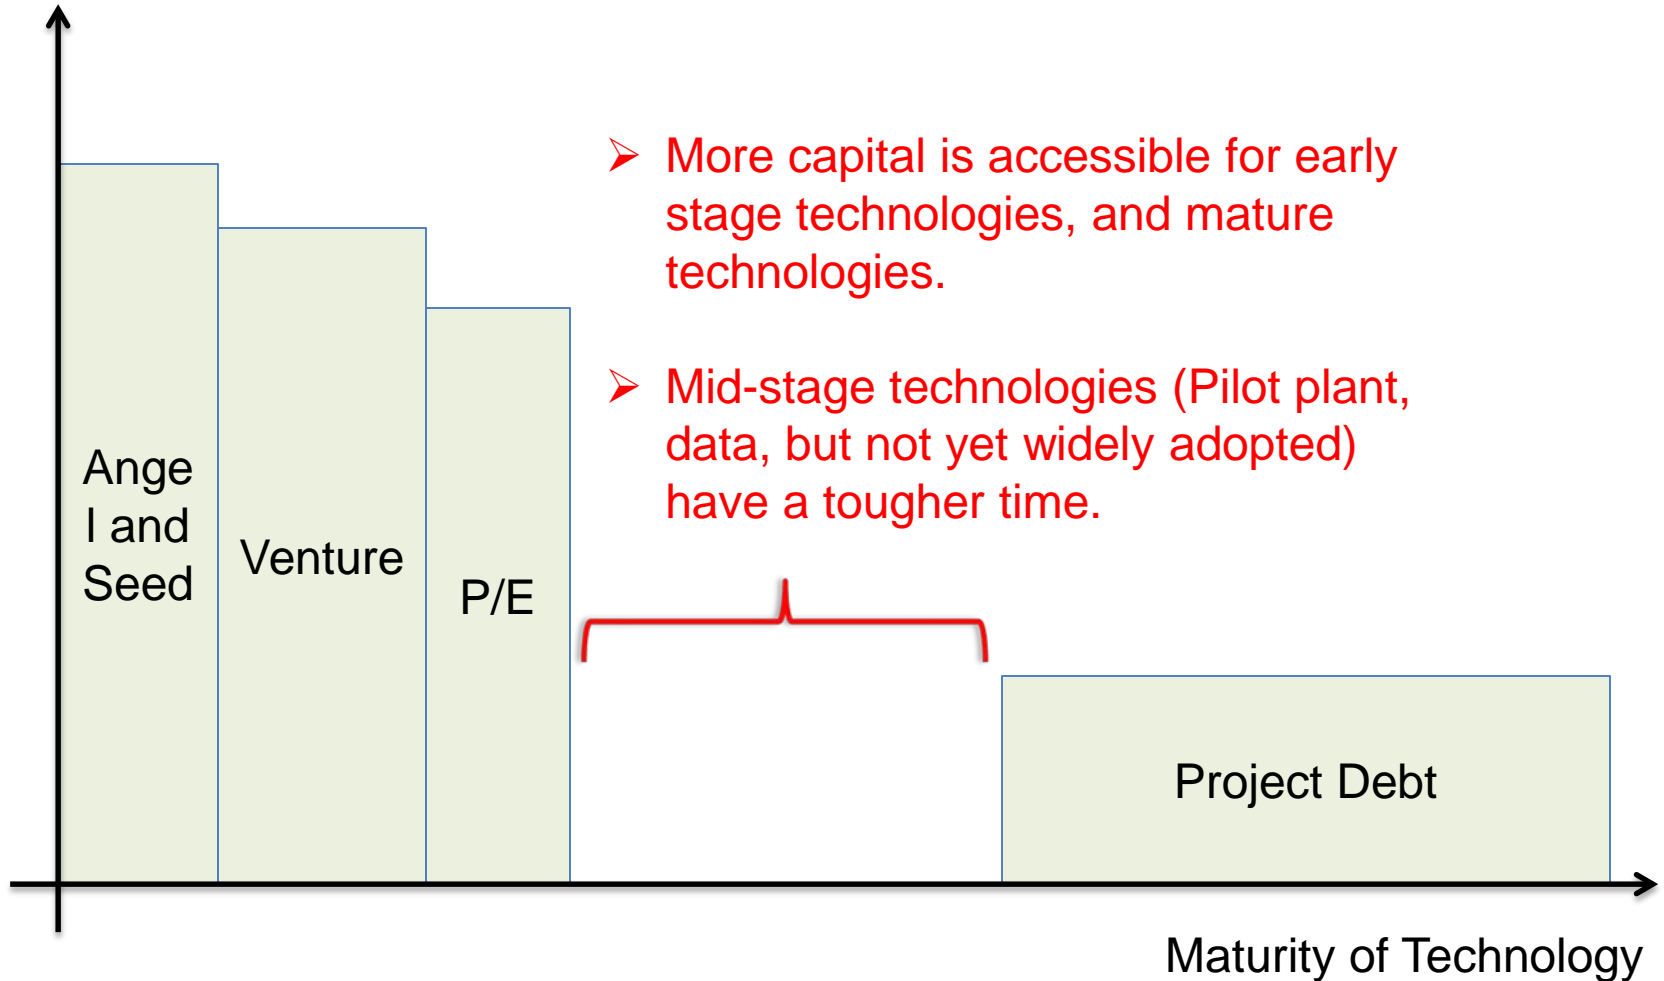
Ange
l and
Seed

Venture

P/E

Project Debt

Maturity of Technology

➢ More capital is accessible for early stage technologies, and mature technologies.

➢ Mid-stage technologies (Pilot plant, data, but not yet widely adopted) have a tougher time.